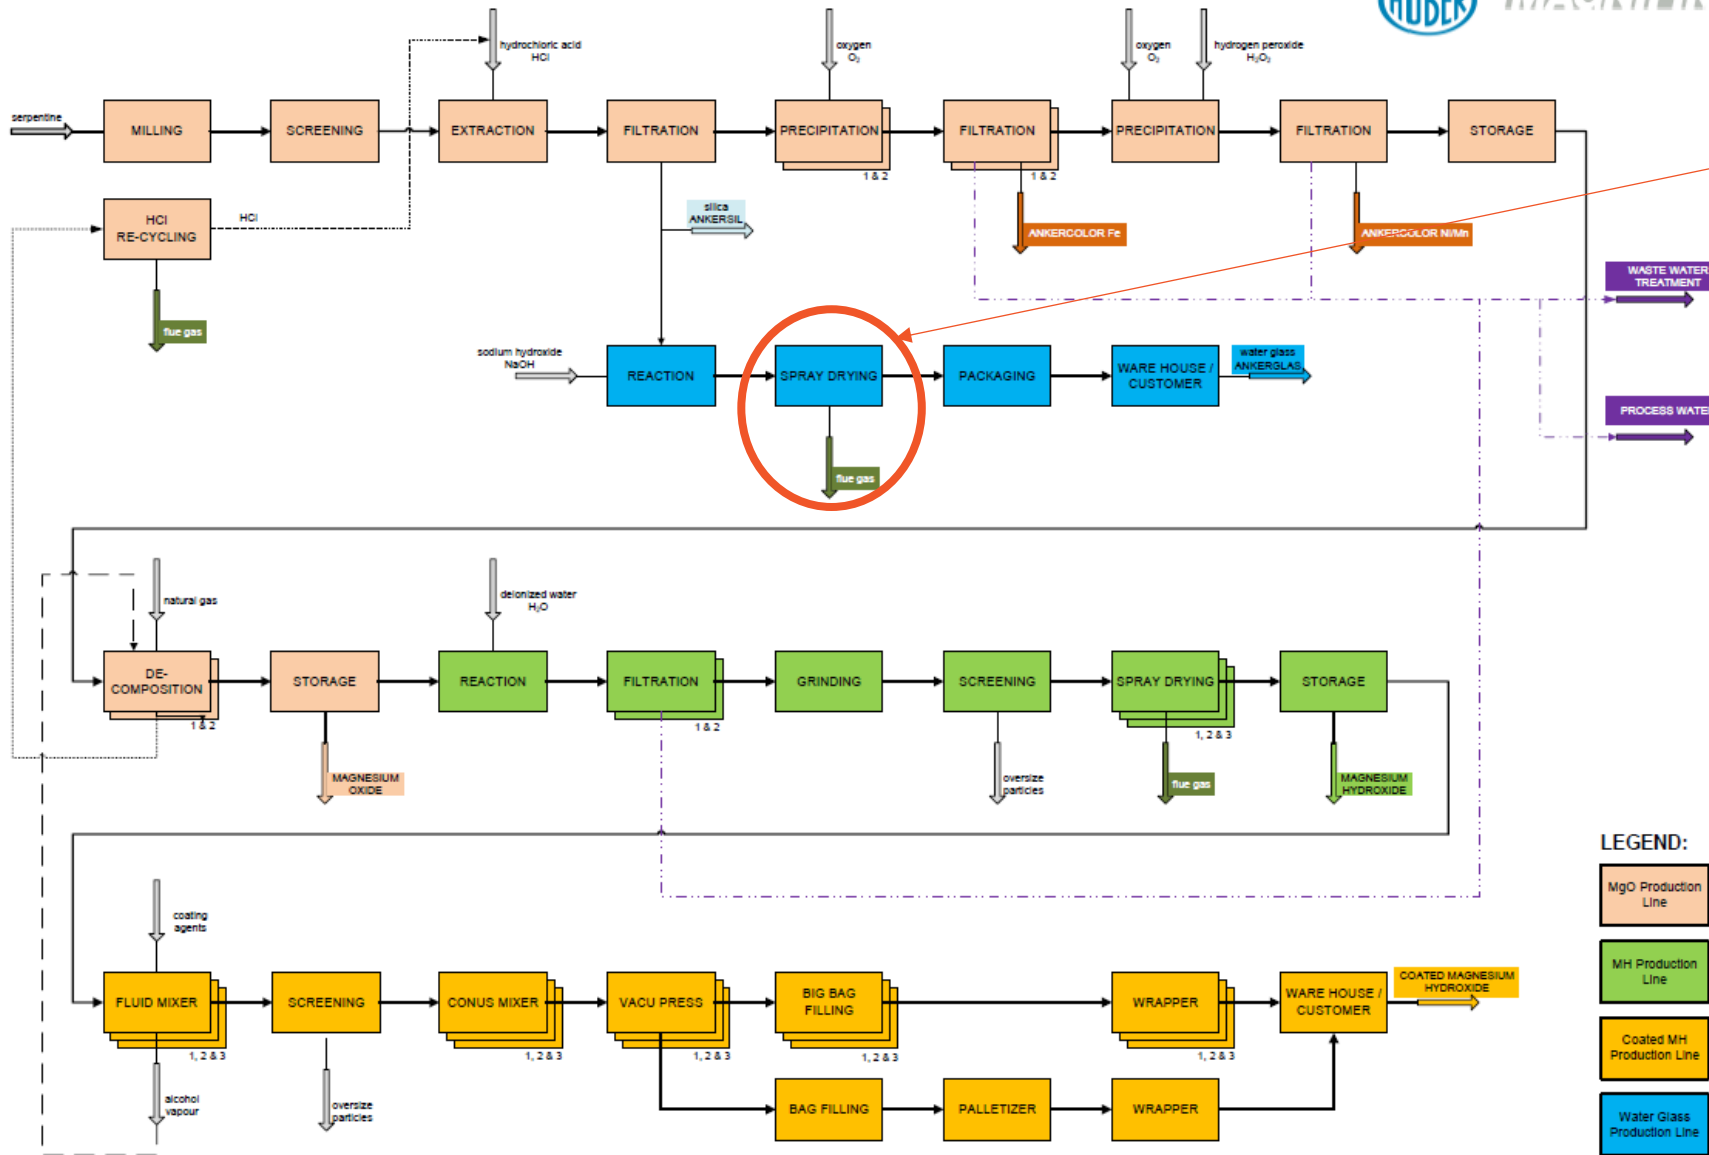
HUBER

serpentine
MILLING
SCREENING
hydrochloric acid
HCl
EXTRACTION
FILTRATION
oxygen
$O_2$
PRECIPITATION
1 & 2
FILTRATION
1 & 2
oxygen
$O_2$
hydrogen peroxide
$H_2O_2$
PRECIPITATION
FILTRATION
STORAGE

HCl
RE-CYCLING
HCl
silica
ANKERSIL
ANKERCOLOR Fe
ANKERCOLOR Ni/Mn
WASTE WATER TREATMENT
flue gas

sodium hydroxide
NaOH
REACTION
SPRAY DRYING
PACKAGING
WARE HOUSE / CUSTOMER
water glass
ANKERGLAS
PROCESS WATE
flue gas

natural gas
DE-COMPOSITION
1 & 2
STORAGE
deionized water
$H_2O$
REACTION
FILTRATION
1 & 2
GRINDING
SCREENING
SPRAY DRYING
1, 2 & 3
STORAGE
MAGNESIUM OXIDE
oversize particles
flue gas
MAGNESIUM HYDROXIDE

LEGEND:
MgO Production Line
MH Production Line
Coated MH Production Line
Water Glass Production Line

coating agents
FLUID MIXER
1, 2 & 3
SCREENING
CONUS MIXER
1, 2 & 3
VACU PRESS
1, 2 & 3
BIG BAG FILLING
1, 2 & 3
WRAPPER
1, 2 & 3
WARE HOUSE / CUSTOMER
COATED MAGNESIUM HYDROXIDE
alcohol vapour
oversize particles
BAG FILLING
PALLETIZER
WRAPPER